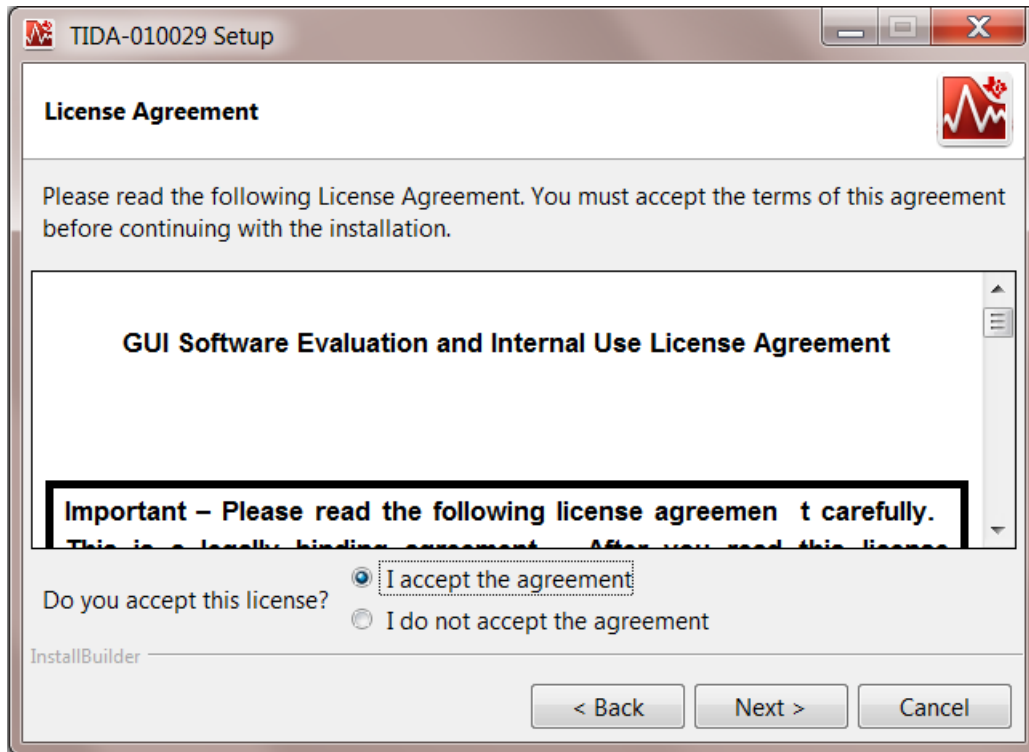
TIDA-010029 Setup

License Agreement

Please read the following License Agreement. You must accept the terms of this agreement before continuing with the installation.

GUI Software Evaluation and Internal Use License Agreement

Important – Please read the following license agreemen t carefully. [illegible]

Do you accept this license?

I accept the agreement

I do not accept the agreement

InstallBuilder

< Back

Next >

Cancel